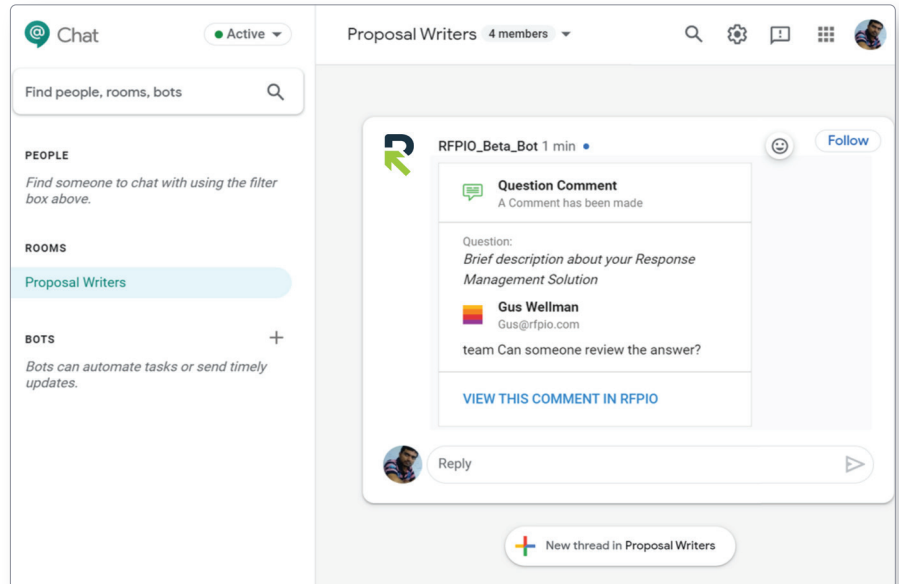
Chat

Active

Find people, rooms, bots

PEOPLE

Find someone to chat with using the filter box above.

ROOMS

Proposal Writers

BOTS

Bots can automate tasks or send timely updates.

Proposal Writers 4 members

RFPIO_Beta_Bot 1 min

Follow

Question Comment
A Comment has been made

Question:
Brief description about your Response Management Solution

Gus Wellman
Gus@rfpio.com

team Can someone review the answer?

VIEW THIS COMMENT IN RFPIO

Reply

New thread in Proposal Writers